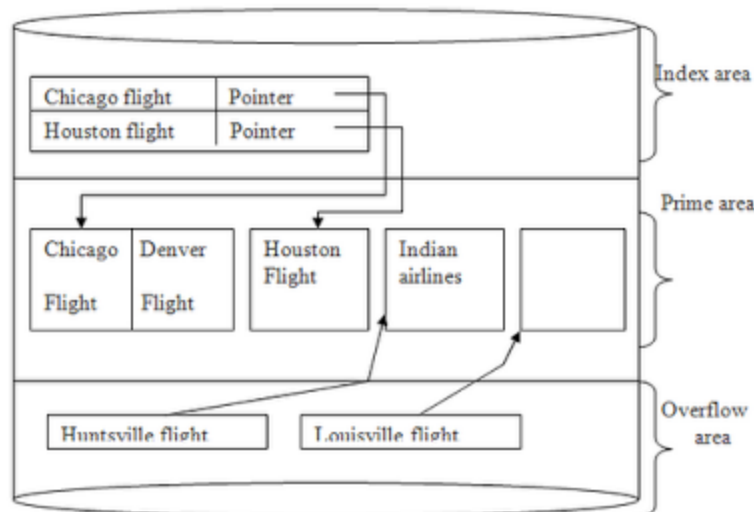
| Chicago flight | Pointer |
|---|---|
| Houston flight | Pointer |

Index area

Chicago Flight

Denver Flight

Houston Flight

Indian airlines

Prime area

Huntsville flight

Louisville flight

Overflow area